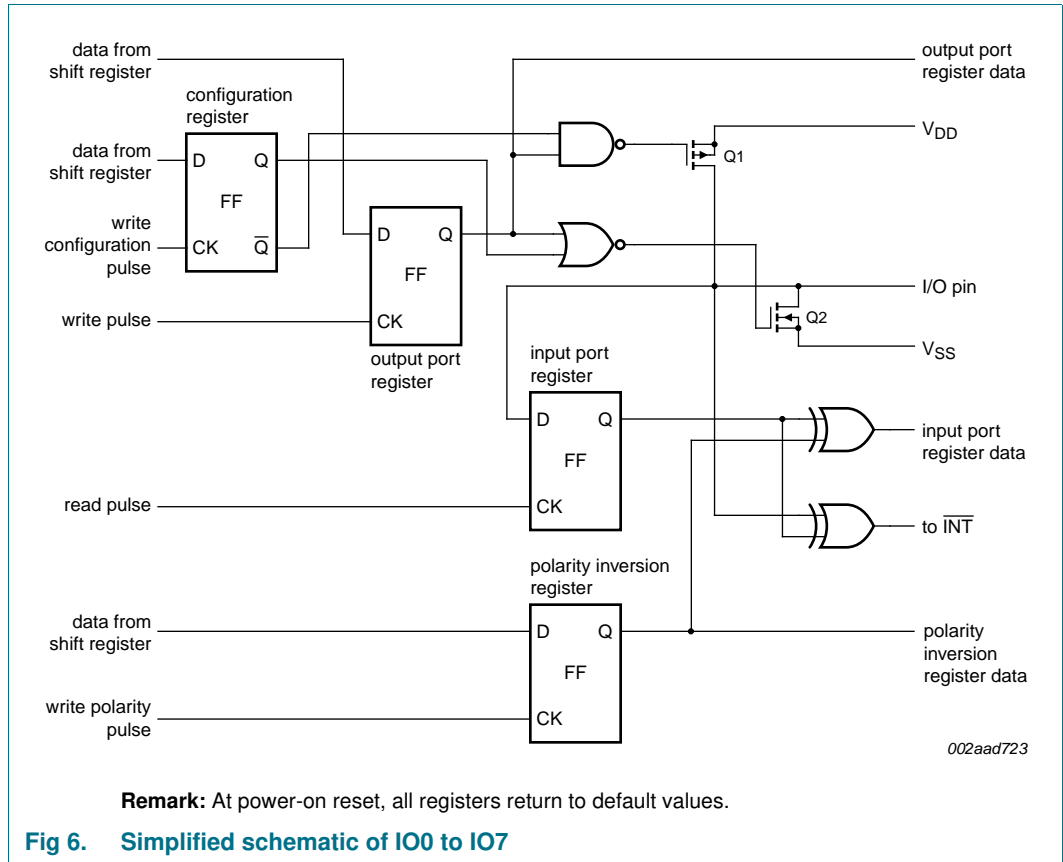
data from shift register

configuration register

data from shift register

D Q

FF

write configuration pulse

CK $\overline{Q}$

D Q

FF

write pulse

CK

output port register

output port register data

$V_{DD}$

Q1

I/O pin

Q2

$V_{SS}$

input port register

D Q

FF

read pulse

CK

input port register data

to $\overline{INT}$

polarity inversion register

data from shift register

D Q

FF

write polarity pulse

CK

polarity inversion register data

002aad723

**Remark:** At power-on reset, all registers return to default values.

**Fig 6. Simplified schematic of IO0 to IO7**